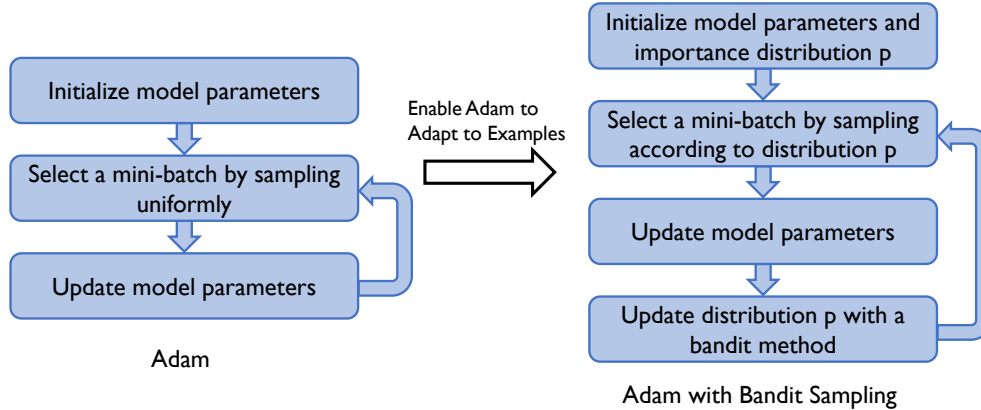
Initialize model parameters

Select a mini-batch by sampling uniformly

Update model parameters

Adam

Enable Adam to Adapt to Examples

Initialize model parameters and importance distribution p

Select a mini-batch by sampling according to distribution p

Update model parameters

Update distribution p with a bandit method

Adam with Bandit Sampling